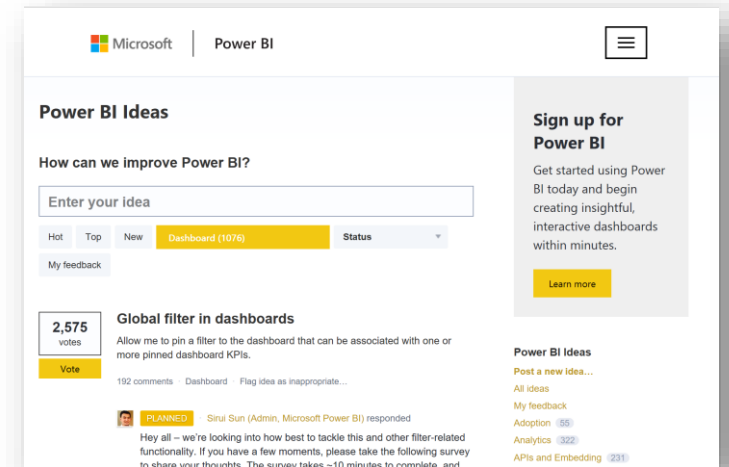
Microsoft | Power BI

Power BI Ideas

How can we improve Power BI?

Enter your idea

Hot Top New Dashboard (1076) Status

My feedback

2,575 votes

Vote

Global filter in dashboards

Allow me to pin a filter to the dashboard that can be associated with one or more pinned dashboard KPIs.

192 comments · Dashboard · Flag idea as inappropriate…

PLANNED Sirui Sun (Admin, Microsoft Power BI) responded

Hey all – we're looking into how best to tackle this and other filter-related functionality. If you have a few moments, please take the following survey to share your thoughts. The survey takes ~10 minutes to complete, and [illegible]

Sign up for Power BI

Get started using Power BI today and begin creating insightful, interactive dashboards within minutes.

Learn more

Power BI Ideas

Post a new idea…

All ideas

My feedback

Adoption 55

Analytics 322

APIs and Embedding 231